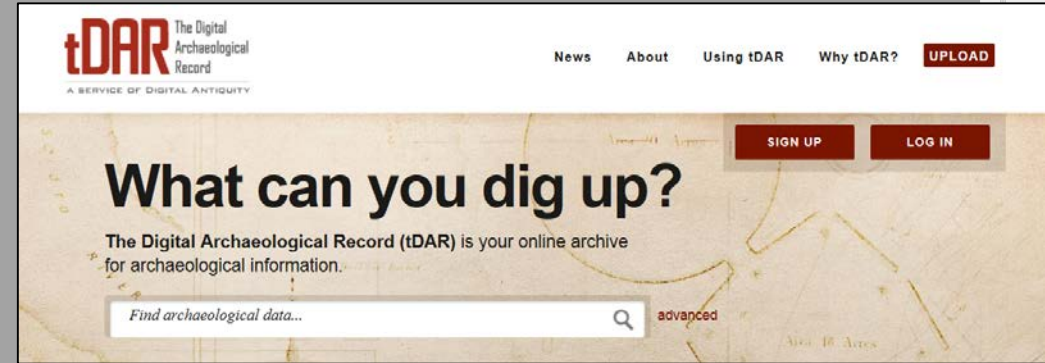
tDAR The Digital Archaeological Record

A SERVICE OF DIGITAL ANTIQUITY

News About Using tDAR Why tDAR? UPLOAD

SIGN UP LOG IN

What can you dig up?

The Digital Archaeological Record (tDAR) is your online archive for archaeological information.

Find archaeological data...

advanced